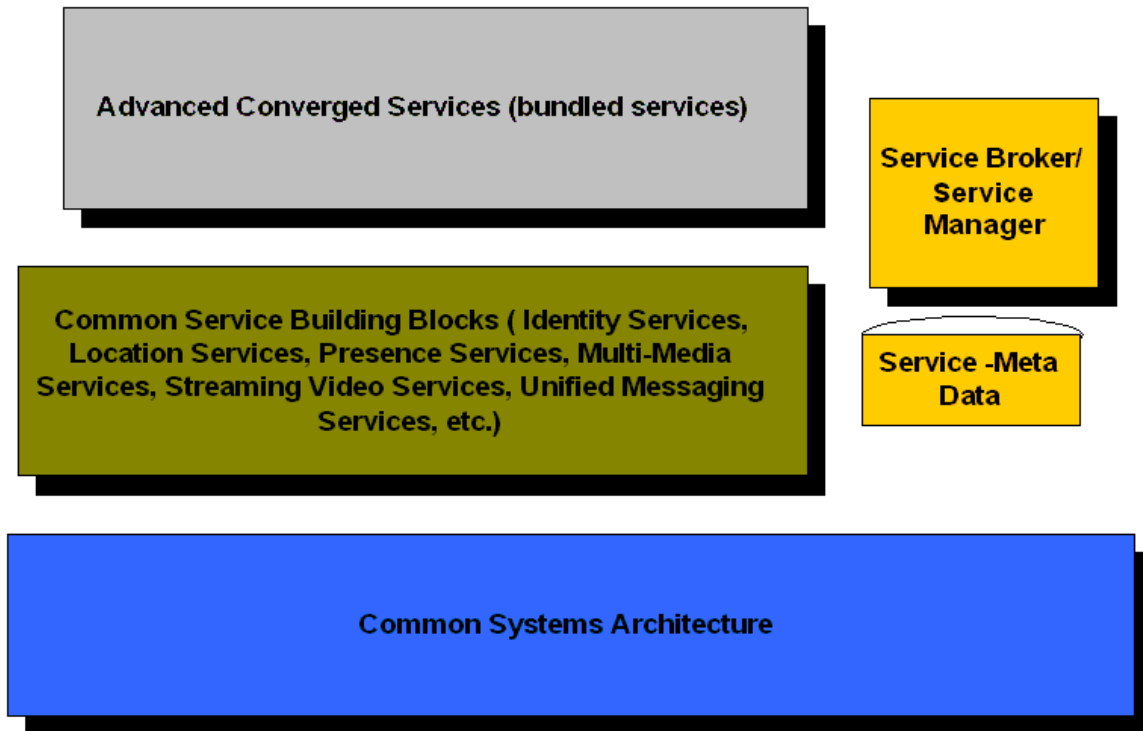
Advanced Converged Services (bundled services)

Service Broker/ Service Manager

Common Service Building Blocks ( Identity Services, Location Services, Presence Services, Multi-Media Services, Streaming Video Services, Unified Messaging Services, etc.)

Service -Meta Data

Common Systems Architecture